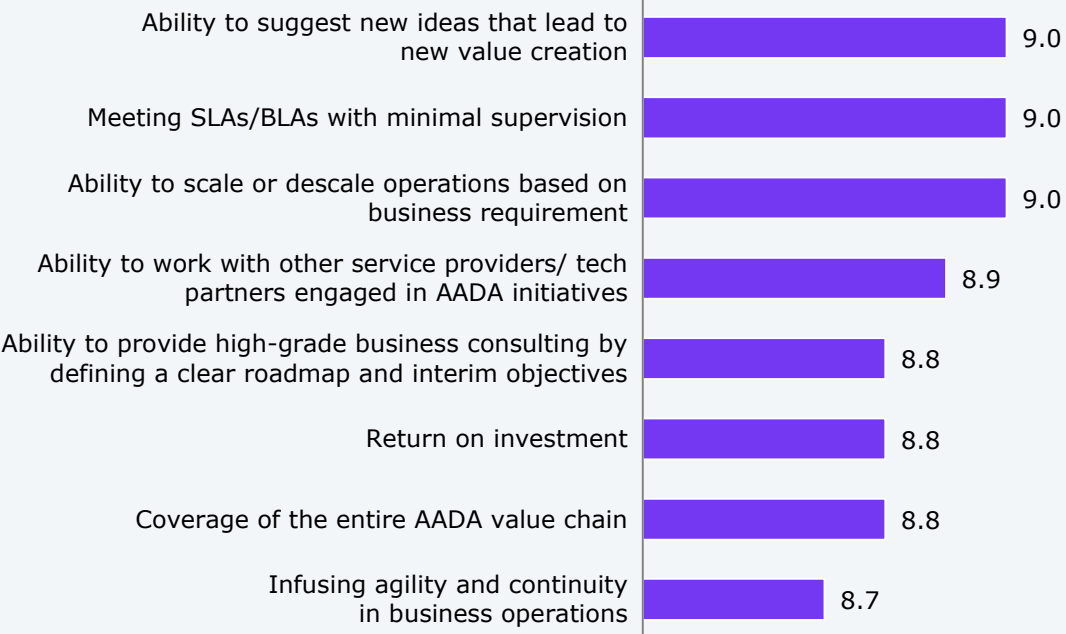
Ability to suggest new ideas that lead to new value creation 9.0

Meeting SLAs/BLAs with minimal supervision 9.0

Ability to scale or descale operations based on business requirement 9.0

Ability to work with other service providers/ tech partners engaged in AADA initiatives 8.9

Ability to provide high-grade business consulting by defining a clear roadmap and interim objectives 8.8

Return on investment 8.8

Coverage of the entire AADA value chain 8.8

Infusing agility and continuity in business operations 8.7